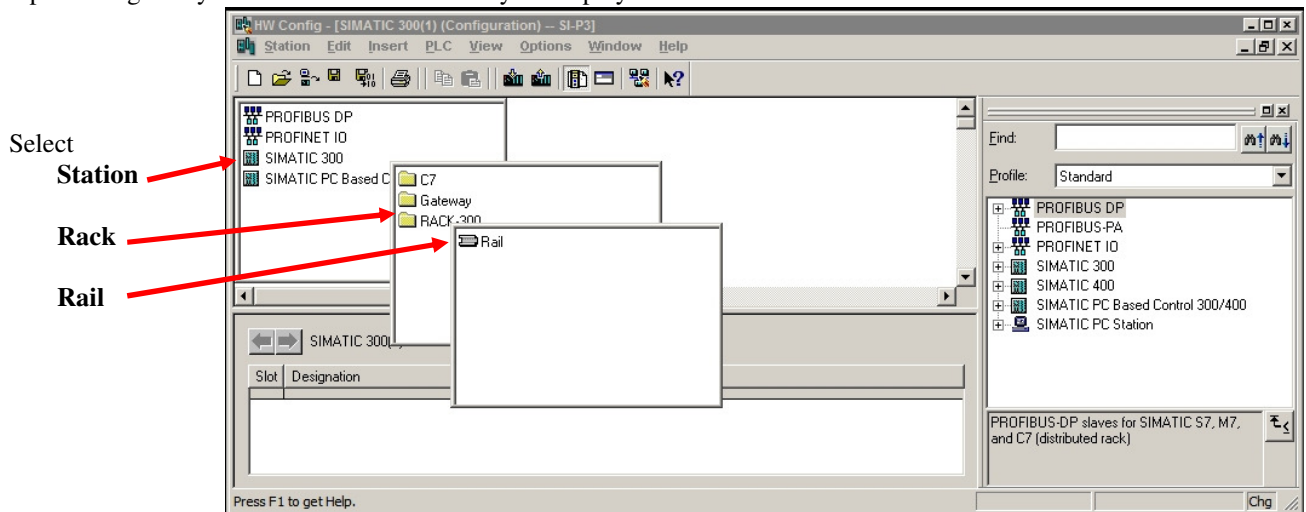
HW Config - [SIMATIC 300(1) (Configuration) -- SI-P3]

Station Edit Insert PLC View Options Window Help

Select

Station

Rack

Rail

PROFIBUS DP
PROFINET IO
SIMATIC 300
SIMATIC PC Based C

C7
Gateway
RACK-300

Rail

SIMATIC 300(

| Slot | Designation |
|---|---|

Find:

Profile: Standard

PROFIBUS DP
PROFIBUS-PA
PROFINET IO
SIMATIC 300
SIMATIC 400
SIMATIC PC Based Control 300/400
SIMATIC PC Station

PROFIBUS-DP slaves for SIMATIC S7, M7, and C7 (distributed rack)

Press F1 to get Help.

Chg